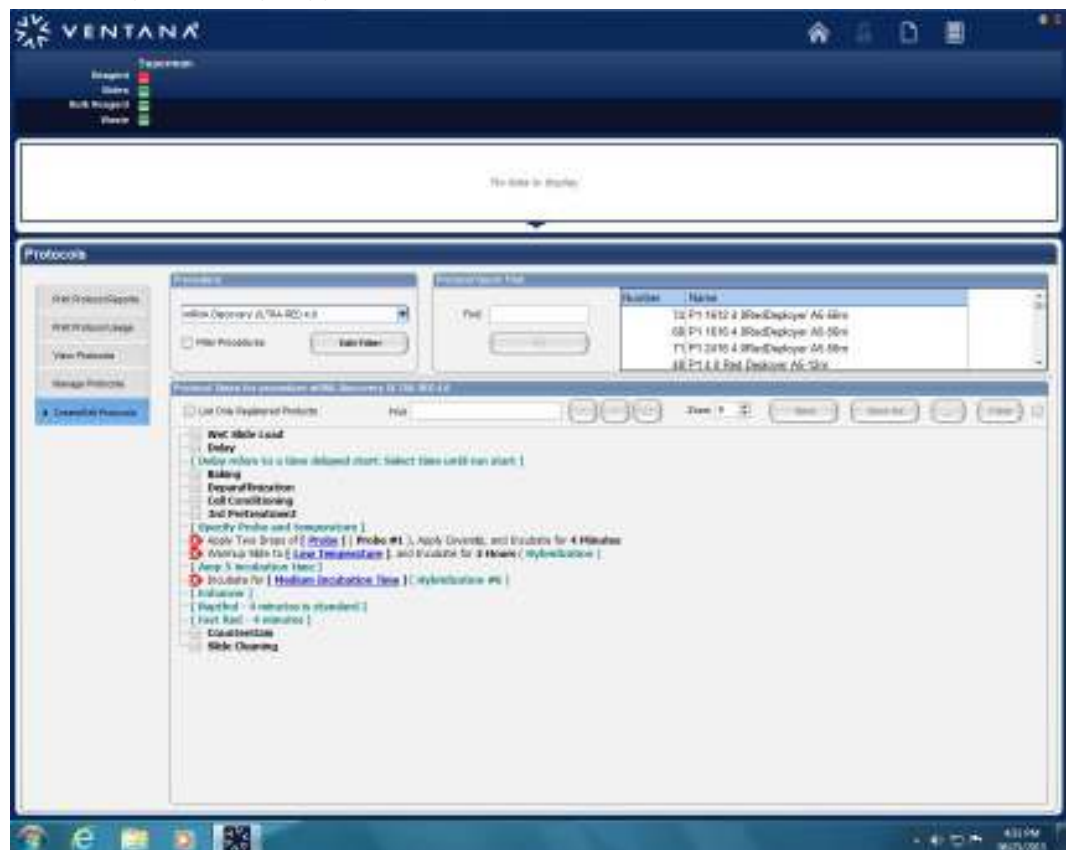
VENTANA

Reagent
Slides
Bulk Reagent
Waste

No data to display

Protocols

Print Protocol/Reports
Print Protocol Usage
View Protocols
Manage Protocols
Create/Edit Protocols

Procedure
mRNA Discovery ULTRA RED 4.0
Filter Procedures
Edit Filter

Protocol Quick Find
Find

| Number | Name |
|---|---|
| 32 | P1 1612 4.3RedDeployer A6 68m |
| 68 | P1 1610 4.3RedDeployer A6 68m |
| 71 | P1 2410 4.3RedDeployer A6 68m |
| 48 | P1 4.0 Red Deployer A6 12m |

List Only Registered Products
Find
Zoom
Save
Save As
Print

Wet Slide Load
Delay
[ Delay refers to a time delayed start. Select time until run start ]
Baking
Deparaffinization
Cell Conditioning
1st Pretreatment
[ Specify Probe and temperature ]
Apply Two Drops of [ Probe ] [ Probe #1 ], Apply Coverslip, and Incubate for 4 Minutes
Warmup Slide to [ Low Temperature ], and Incubate for 2 Hours ( Hybridization )
[ Amp 5 incubation time ]
Incubate for [ Medium Incubation Time ] ( Hybridization #6 )
[ Enhancer ]
[ RapRed - 4 minutes is standard ]
[ Fast Red - 4 minutes ]
Counterstain
Slide Cleaning

4:31 PM